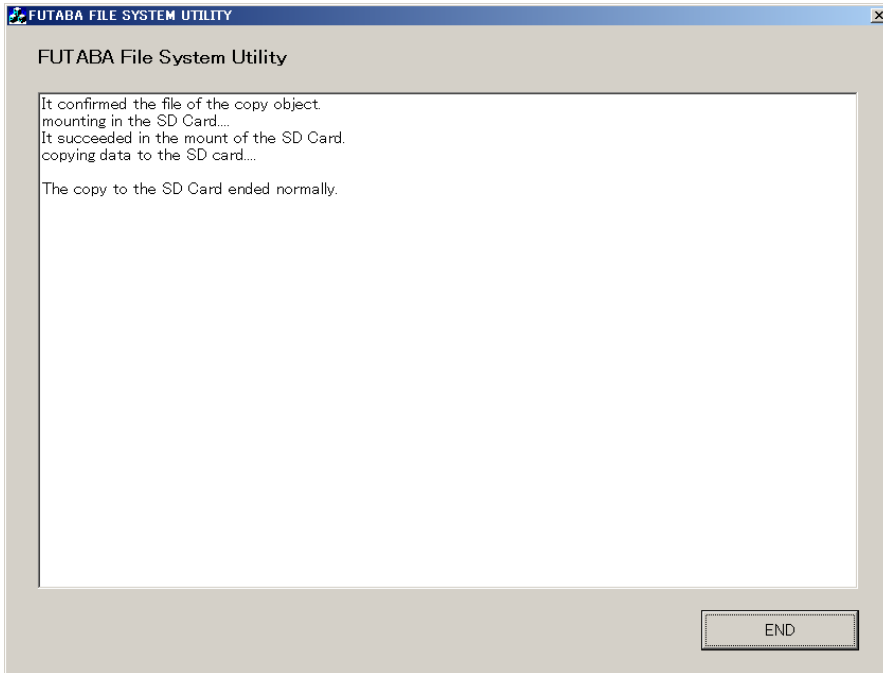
FUTABA FILE SYSTEM UTILITY

FUTABA File System Utility

It confirmed the file of the copy object.
mounting in the SD Card....
It succeeded in the mount of the SD Card.
copying data to the SD card....

The copy to the SD Card ended normally.

END